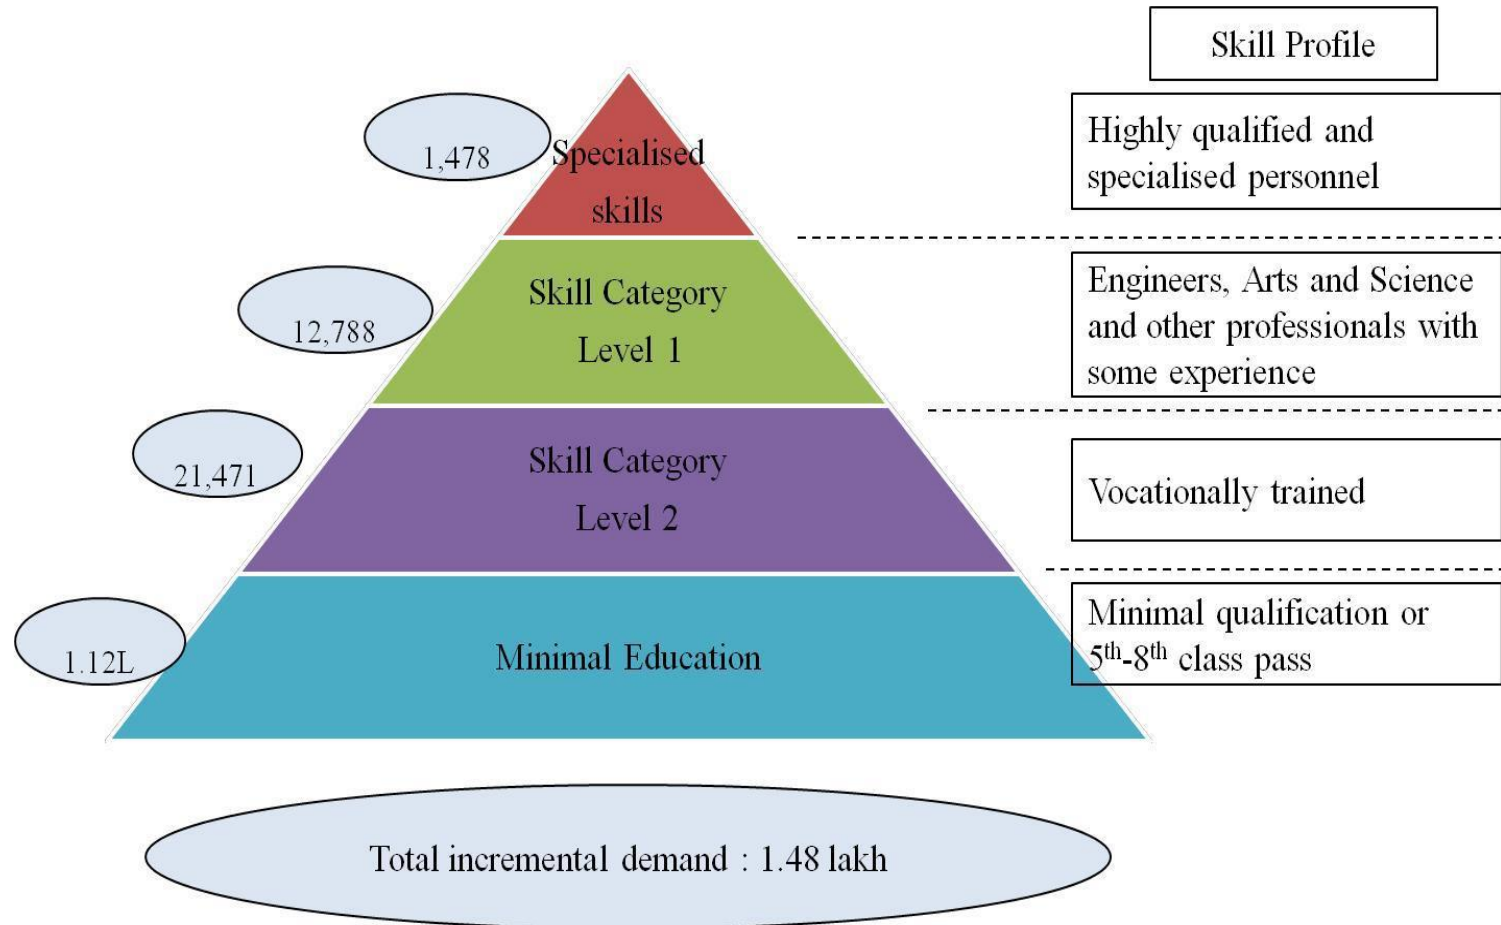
Skill Profile

1,478

Specialised skills

Highly qualified and specialised personnel

12,788

Skill Category Level 1

Engineers, Arts and Science and other professionals with some experience

21,471

Skill Category Level 2

Vocationally trained

1.12L

Minimal Education

Minimal qualification or $5^{th}$-$8^{th}$ class pass

Total incremental demand : 1.48 lakh